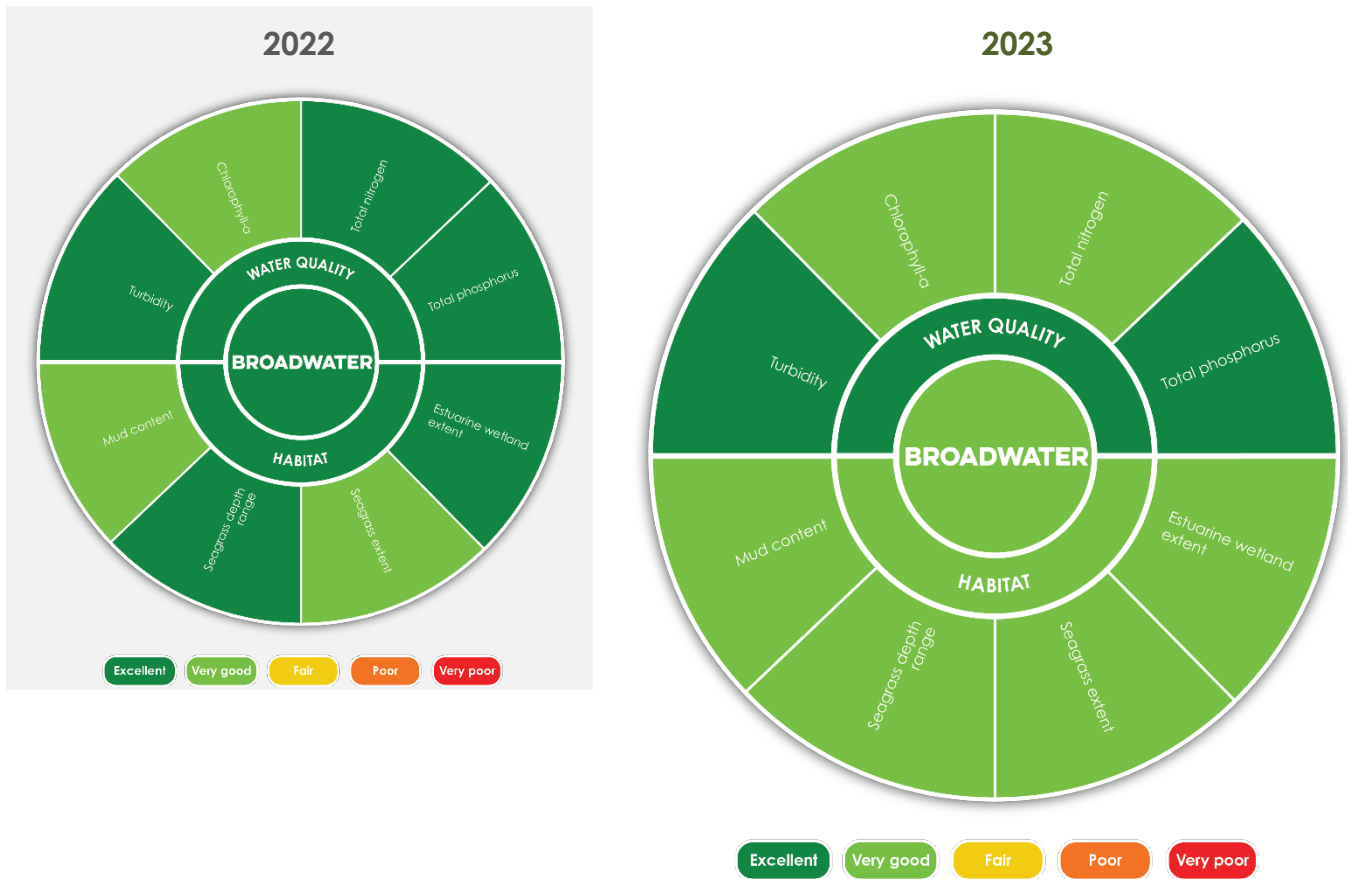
2022

Chlorophyll-a
Total nitrogen
Turbidity
Total phosphorus
WATER QUALITY
BROADWATER
HABITAT
Mud content
Estuarine wetland extent
Seagrass depth range
Seagrass extent

Excellent
Very good
Fair
Poor
Very poor

2023

Chlorophyll-a
Total nitrogen
Turbidity
Total phosphorus
WATER QUALITY
BROADWATER
HABITAT
Mud content
Estuarine wetland extent
Seagrass depth range
Seagrass extent

Excellent
Very good
Fair
Poor
Very poor